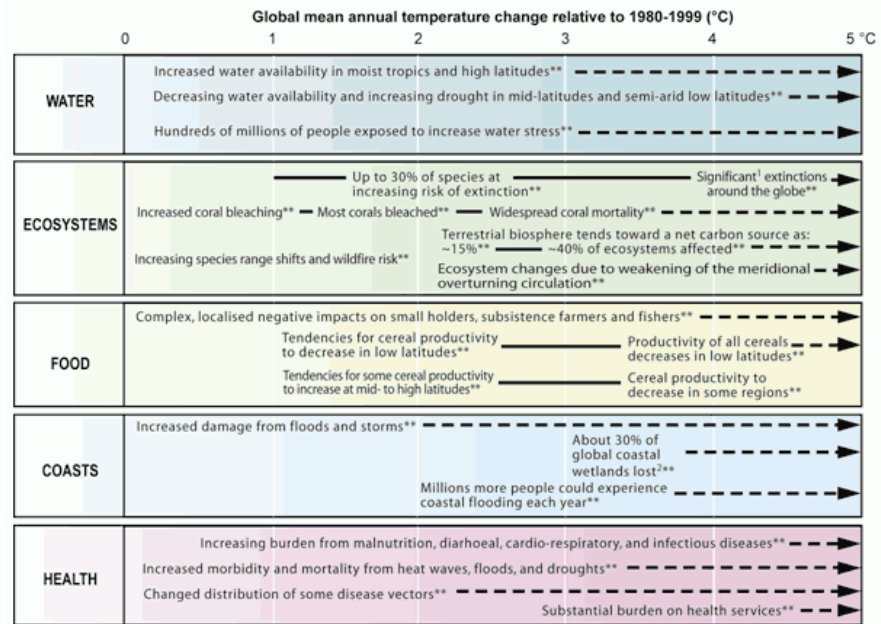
Global mean annual temperature change relative to 1980-1999 (°C)

0 1 2 3 4 5 °C

WATER

Increased water availability in moist tropics and high latitudes**

Decreasing water availability and increasing drought in mid-latitudes and semi-arid low latitudes**

Hundreds of millions of people exposed to increase water stress**

ECOSYSTEMS

Up to 30% of species at increasing risk of extinction**

Significant$^1$ extinctions around the globe**

Increased coral bleaching** Most corals bleached** Widespread coral mortality**

Increasing species range shifts and wildfire risk**

Terrestrial biosphere tends toward a net carbon source as: ~15%** ~40% of ecosystems affected**

Ecosystem changes due to weakening of the meridional overturning circulation**

FOOD

Complex, localised negative impacts on small holders, subsistence farmers and fishers**

Tendencies for cereal productivity to decrease in low latitudes**

Productivity of all cereals decreases in low latitudes**

Tendencies for some cereal productivity to increase at mid- to high latitudes**

Cereal productivity to decrease in some regions**

COASTS

Increased damage from floods and storms**

About 30% of global coastal wetlands lost$^2$**

Millions more people could experience coastal flooding each year**

HEALTH

Increasing burden from malnutrition, diarhoeal, cardio-respiratory, and infectious diseases**

Increased morbidity and mortality from heat waves, floods, and droughts**

Changed distribution of some disease vectors**

Substantial burden on health services**